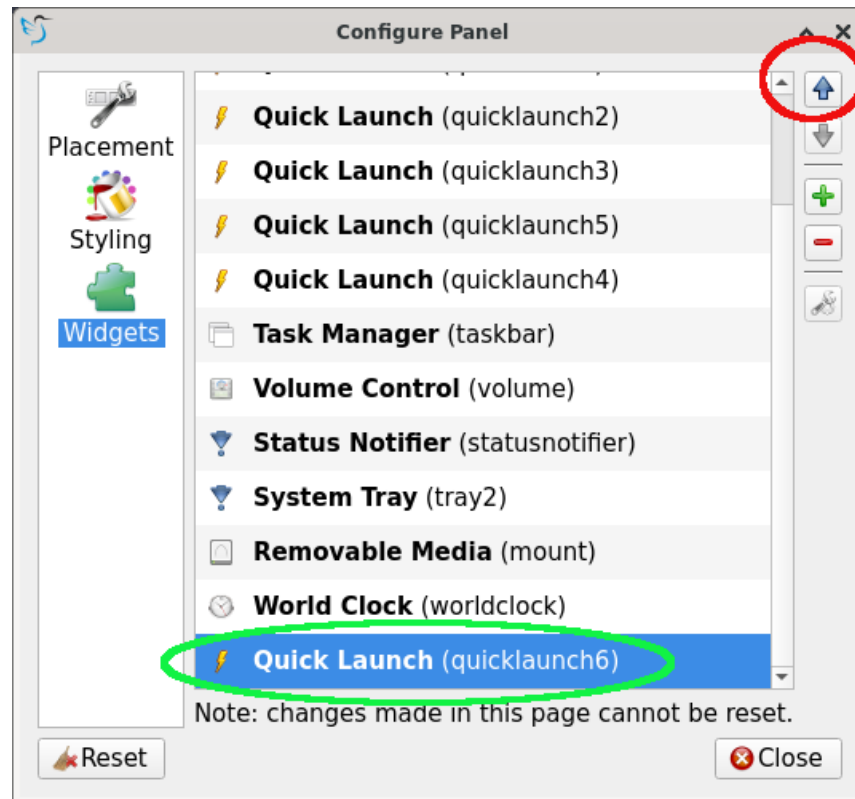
Configure Panel

Placement

Styling

Widgets

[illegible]

Quick Launch (quicklaunch2)

Quick Launch (quicklaunch3)

Quick Launch (quicklaunch5)

Quick Launch (quicklaunch4)

Task Manager (taskbar)

Volume Control (volume)

Status Notifier (statusnotifier)

System Tray (tray2)

Removable Media (mount)

World Clock (worldclock)

Quick Launch (quicklaunch6)

Note: changes made in this page cannot be reset.

Reset

Close